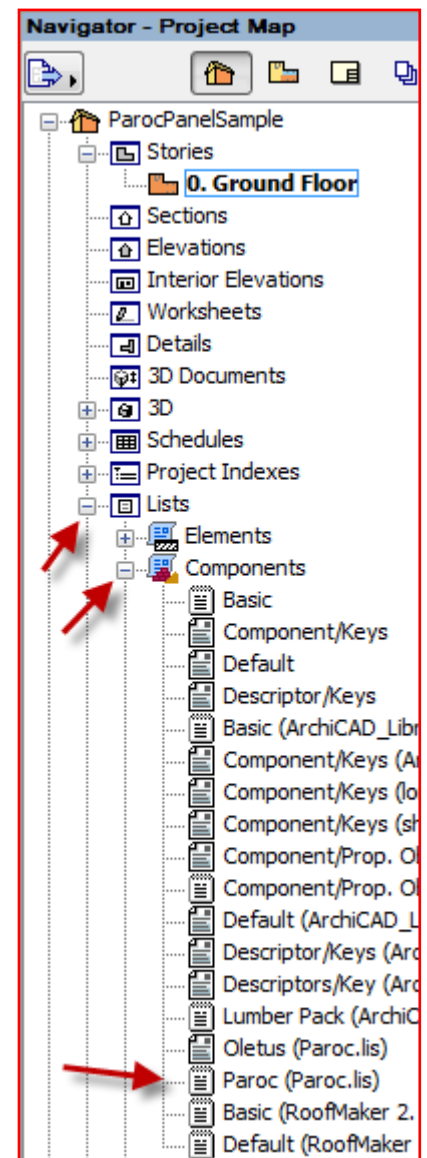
Navigator - Project Map

ParocPanelSample
Stories
0. Ground Floor
Sections
Elevations
Interior Elevations
Worksheets
Details
3D Documents
3D
Schedules
Project Indexes
Lists
Elements
Components
Basic
Component/Keys
Default
Descriptor/Keys
Basic (ArchiCAD_Libr
Component/Keys (A
Component/Keys (lo
Component/Keys (sh
Component/Prop. O
Component/Prop. O
Default (ArchiCAD_L
Descriptor/Keys (Arc
Descriptors/Key (Arc
Lumber Pack (ArchiC
Oletus (Paroc.lis)
Paroc (Paroc.lis)
Basic (RoofMaker 2.
Default (RoofMaker